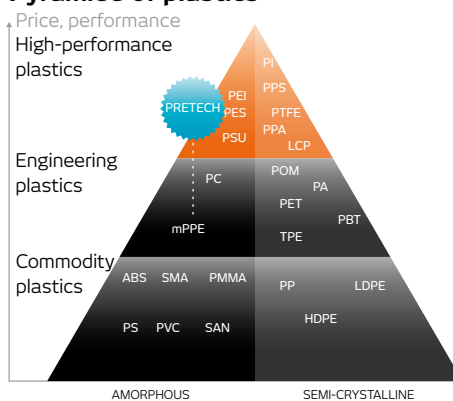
Pyramid of plastics

Price, performance

High-performance plastics

PEI
PES
PSU

PRETECH

PI
PPS
PTFE
PPA
LCP

Engineering plastics

PC
mPPE

POM
PA
PET
PBT
TPE

Commodity plastics

ABS
SMA
PMMA
PS
PVC
SAN

PP
LDPE
HDPE

AMORPHOUS

SEMI-CRYSTALLINE